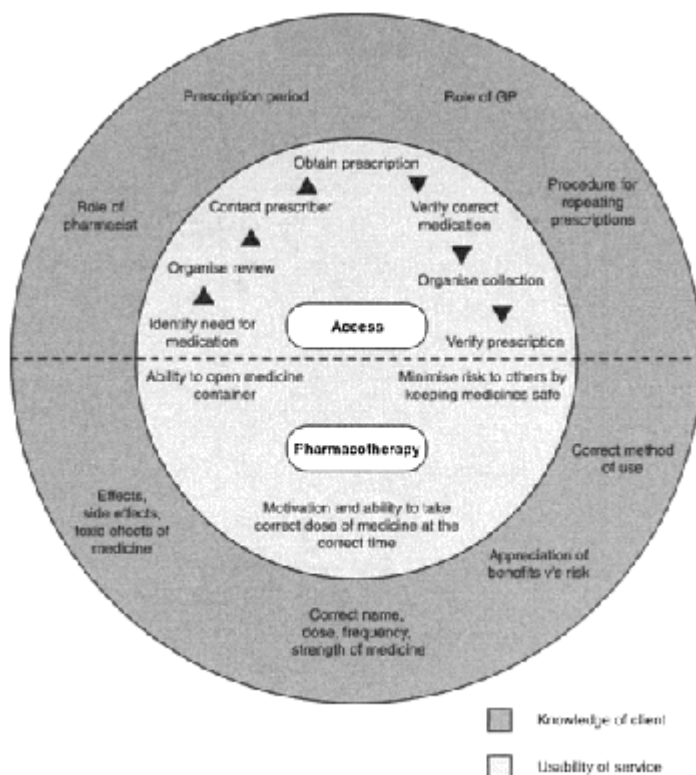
Prescription period

Role of GP

Role of pharmacist

Procedure for repeating prescriptions

Obtain prescription

Contact prescriber

Verify correct medication

Organise review

Organise collection

Identify need for medication

Access

Verify prescription

Ability to open medicine container

Minimise risk to others by keeping medicines safe

Pharmacotherapy

Correct method of use

Effects, side effects, toxic effects of medicine

Motivation and ability to take correct dose of medicine at the correct time

Appreciation of benefits v/s risk

Correct name, dose, frequency, strength of medicine

Knowledge of client

Usability of service